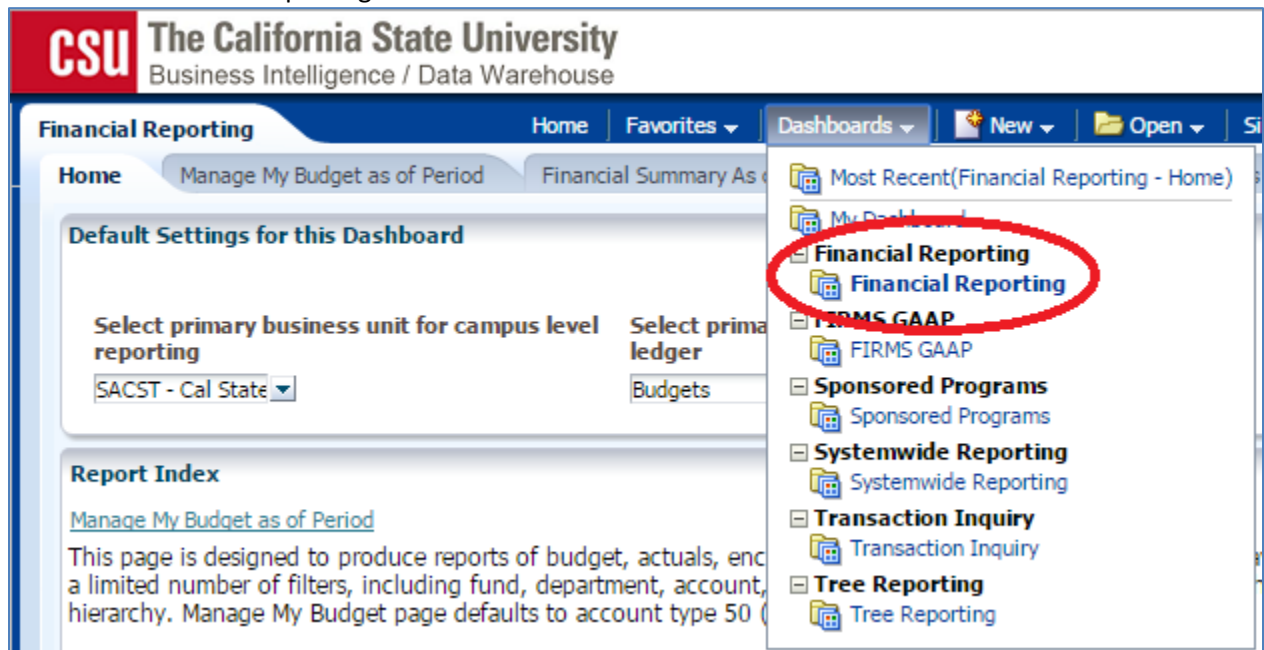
CSU The California State University
Business Intelligence / Data Warehouse

Financial Reporting

Home | Favorites | Dashboards | New | Open | Si

Home | Manage My Budget as of Period | Financial Summary As o

Default Settings for this Dashboard

Select primary business unit for campus level reporting
SACST - Cal State

Select prima ledger
Budgets

Report Index

Manage My Budget as of Period

This page is designed to produce reports of budget, actuals, enc a limited number of filters, including fund, department, account, hierarchy. Manage My Budget page defaults to account type 50 (

Most Recent(Financial Reporting - Home)
My Dashboard
Financial Reporting
Financial Reporting
FIRMS GAAP
FIRMS GAAP
Sponsored Programs
Sponsored Programs
Systemwide Reporting
Systemwide Reporting
Transaction Inquiry
Transaction Inquiry
Tree Reporting
Tree Reporting